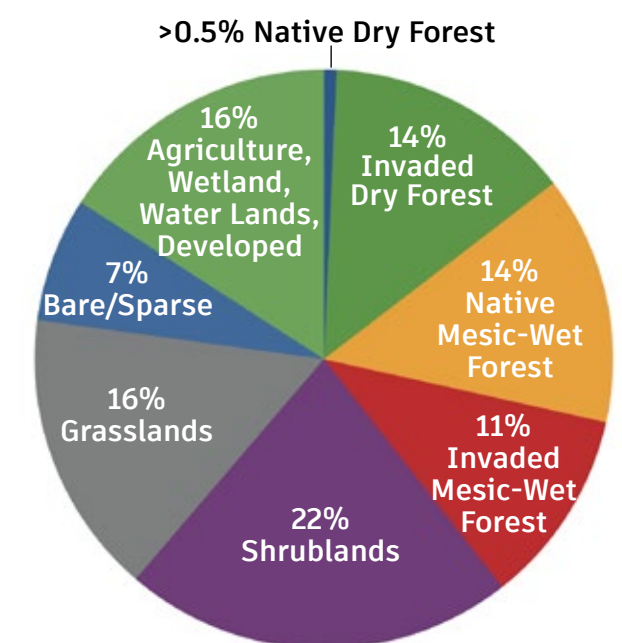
>0.5% Native Dry Forest

14%
Invaded
Dry Forest

14%
Native
Mesic-Wet
Forest

11%
Invaded
Mesic-Wet
Forest

22%
Shrublands

16%
Grasslands

7%
Bare/Sparse

16%
Agriculture,
Wetland,
Water Lands,
Developed